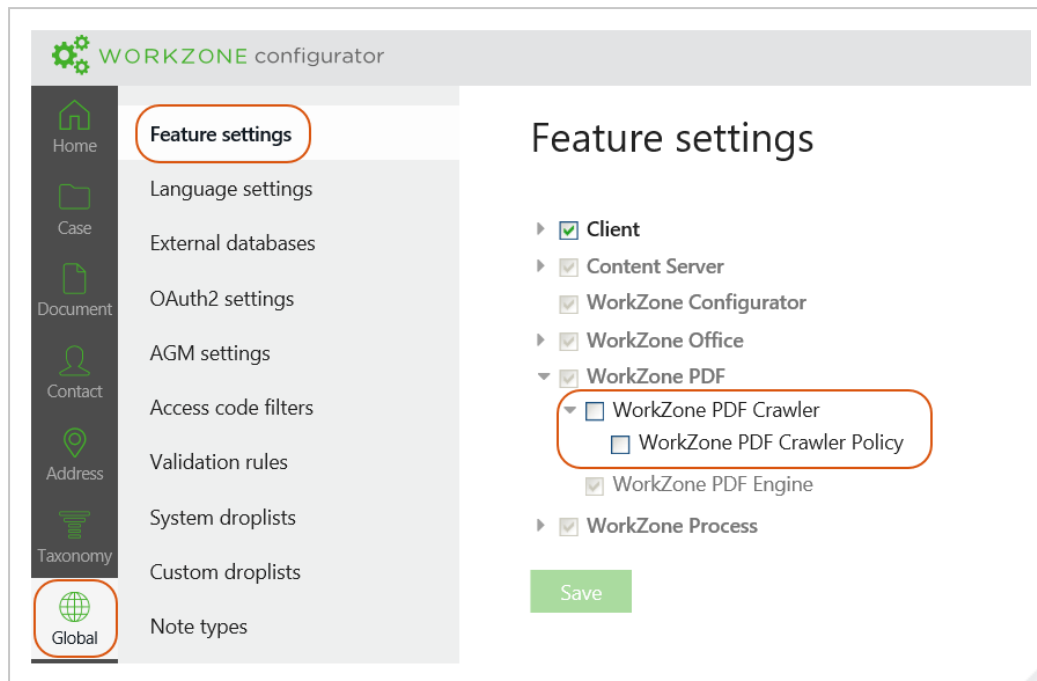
WORKZONE configurator

Home
Case
Document
Contact
Address
Taxonomy
Global

Feature settings
Language settings
External databases
OAuth2 settings
AGM settings
Access code filters
Validation rules
System droplists
Custom droplists
Note types

Feature settings

Client
Content Server
WorkZone Configurator
WorkZone Office
WorkZone PDF
WorkZone PDF Crawler
WorkZone PDF Crawler Policy
WorkZone PDF Engine
WorkZone Process

Save